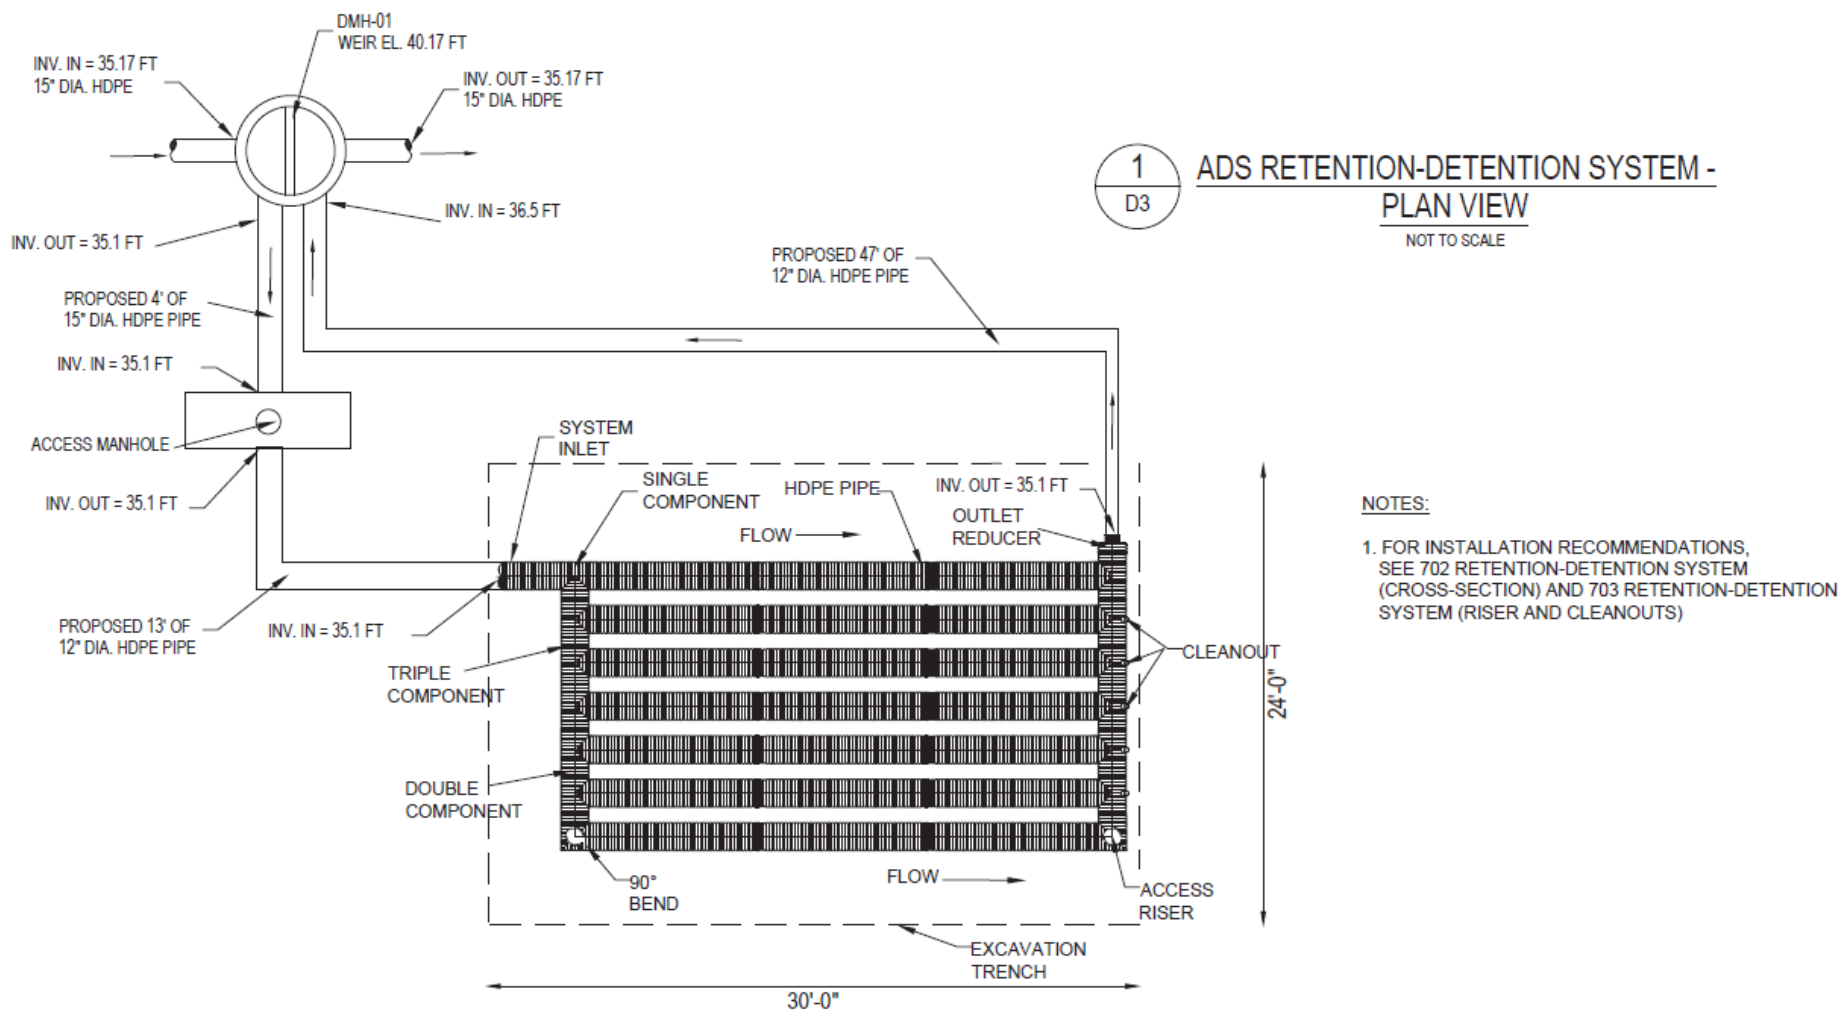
DMH-01
WEIR EL. 40.17 FT

INV. IN = 35.17 FT
15" DIA. HDPE

INV. OUT = 35.17 FT
15" DIA. HDPE

INV. IN = 36.5 FT

INV. OUT = 35.1 FT

PROPOSED 4' OF
15" DIA. HDPE PIPE

INV. IN = 35.1 FT

ACCESS MANHOLE

INV. OUT = 35.1 FT

PROPOSED 13' OF
12" DIA. HDPE PIPE

INV. IN = 35.1 FT

1
D3

ADS RETENTION-DETENTION SYSTEM - PLAN VIEW
NOT TO SCALE

PROPOSED 47' OF
12" DIA. HDPE PIPE

SYSTEM
INLET

SINGLE
COMPONENT

HDPE PIPE

INV. OUT = 35.1 FT

OUTLET
REDUCER

FLOW

TRIPLE
COMPONENT

CLEANOUT

DOUBLE
COMPONENT

90°
BEND

FLOW

ACCESS
RISER

EXCAVATION
TRENCH

24'-0"

30'-0"

NOTES:

1. FOR INSTALLATION RECOMMENDATIONS, SEE 702 RETENTION-DETENTION SYSTEM (CROSS-SECTION) AND 703 RETENTION-DETENTION SYSTEM (RISER AND CLEANOUTS)